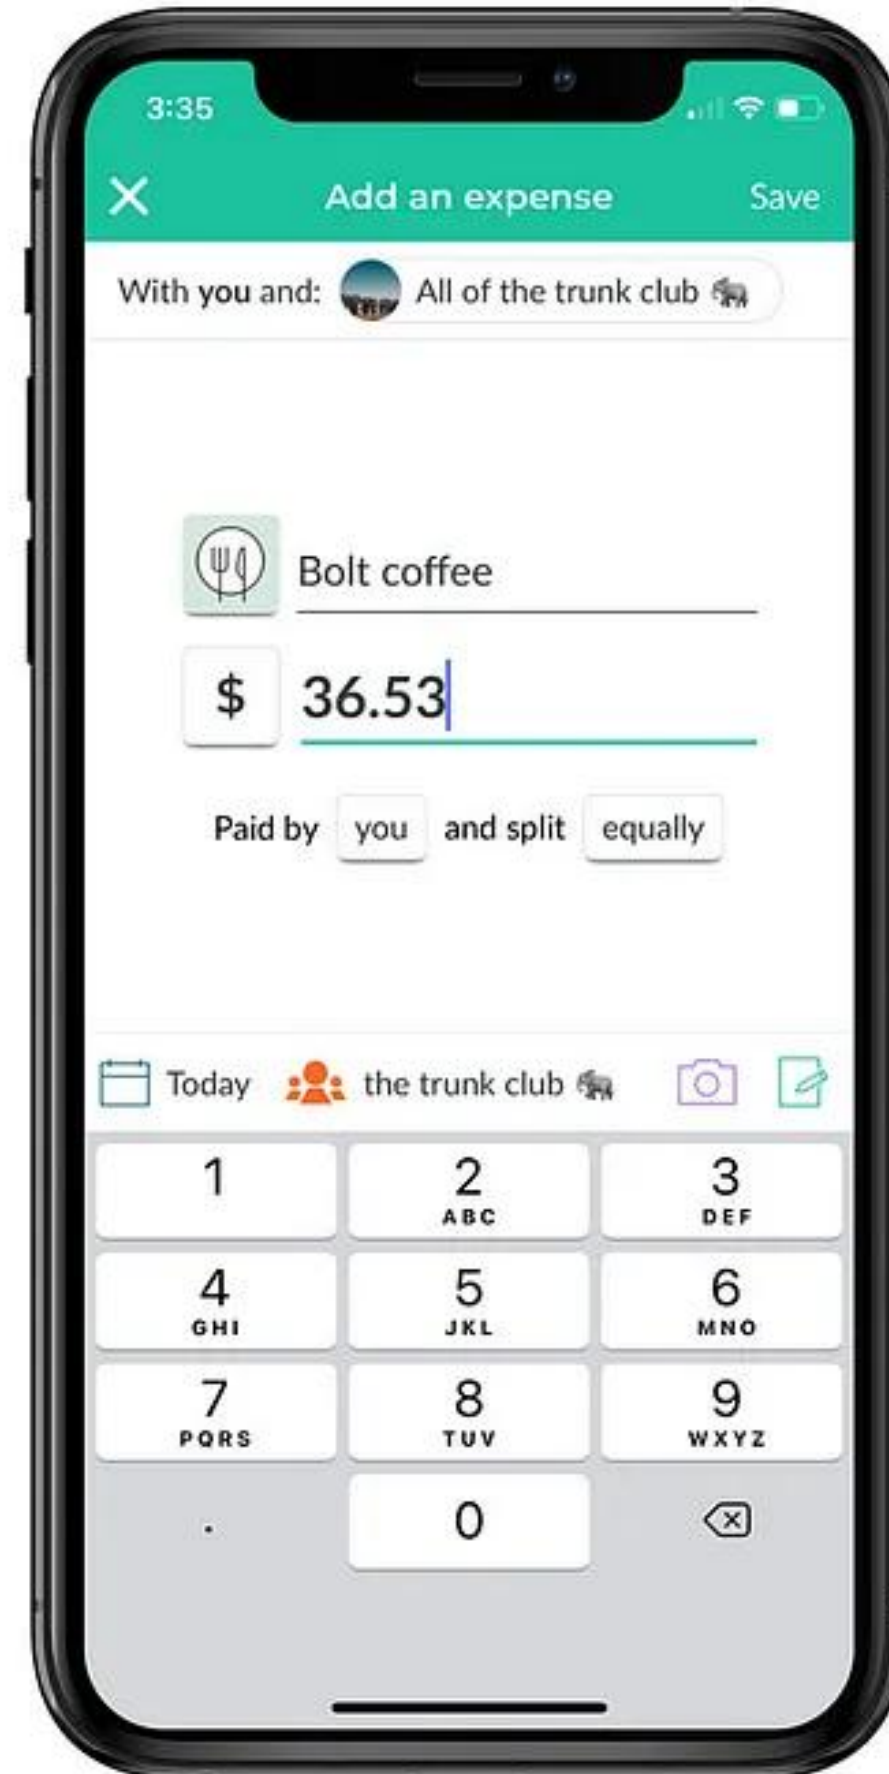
3:35

Add an expense
Save

With you and: All of the trunk club 🐘

Bolt coffee

$ 36.53

Paid by you and split equally

Today the trunk club 🐘

| 1 | 2 ABC | 3 DEF |
|---|---|---|
| 4 GHI | 5 JKL | 6 MNO |
| 7 PQRS | 8 TUV | 9 WXYZ |
| . | 0 | |